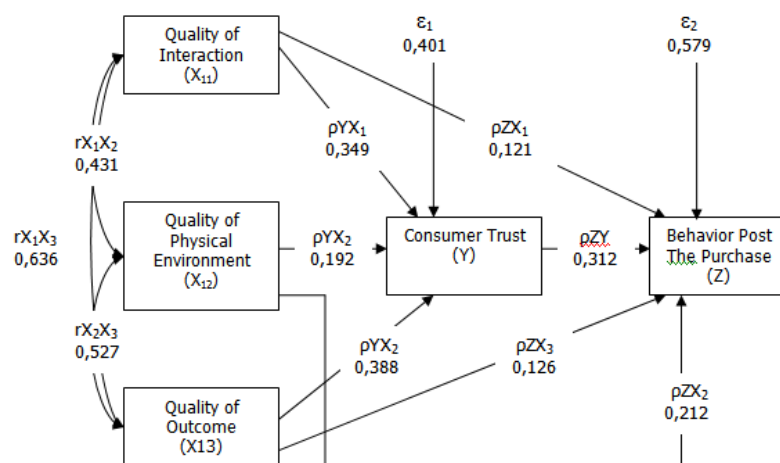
Quality of Interaction $(X_{11})$

$\varepsilon_1$
0,401

$\varepsilon_2$
0,579

$rX_1X_2$
0,431

$\rho YX_1$
0,349

$\rho ZX_1$
0,121

$rX_1X_3$
0,636

Quality of Physical Environment $(X_{12})$

$\rho YX_2$
0,192

Consumer Trust
(Y)

$\rho ZY$
0,312

Behavior Post The Purchase
(Z)

$rX_2X_3$
0,527

$\rho YX_2$
0,388

$\rho ZX_3$
0,126

Quality of Outcome
(X13)

$\rho ZX_2$
0,212